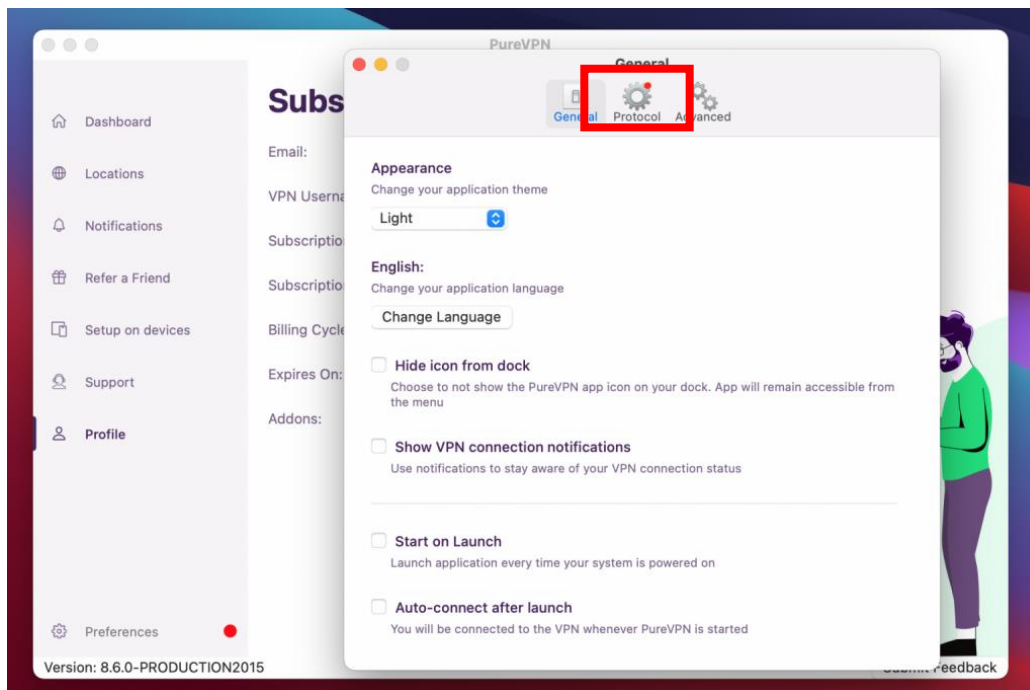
PureVPN

Dashboard

Locations

Notifications

Refer a Friend

Setup on devices

Support

Profile

Preferences

Version: 8.6.0-PRODUCTION2015

Subs

Email:

VPN Userna

Subscriptio

Subscriptio

Billing Cycle

Expires On:

Addons:

General

General Protocol Advanced

Appearance

Change your application theme

Light

English:

Change your application language

Change Language

Hide icon from dock

Choose to not show the PureVPN app icon on your dock. App will remain accessible from the menu

Show VPN connection notifications

Use notifications to stay aware of your VPN connection status

Start on Launch

Launch application every time your system is powered on

Auto-connect after launch

You will be connected to the VPN whenever PureVPN is started

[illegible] Feedback